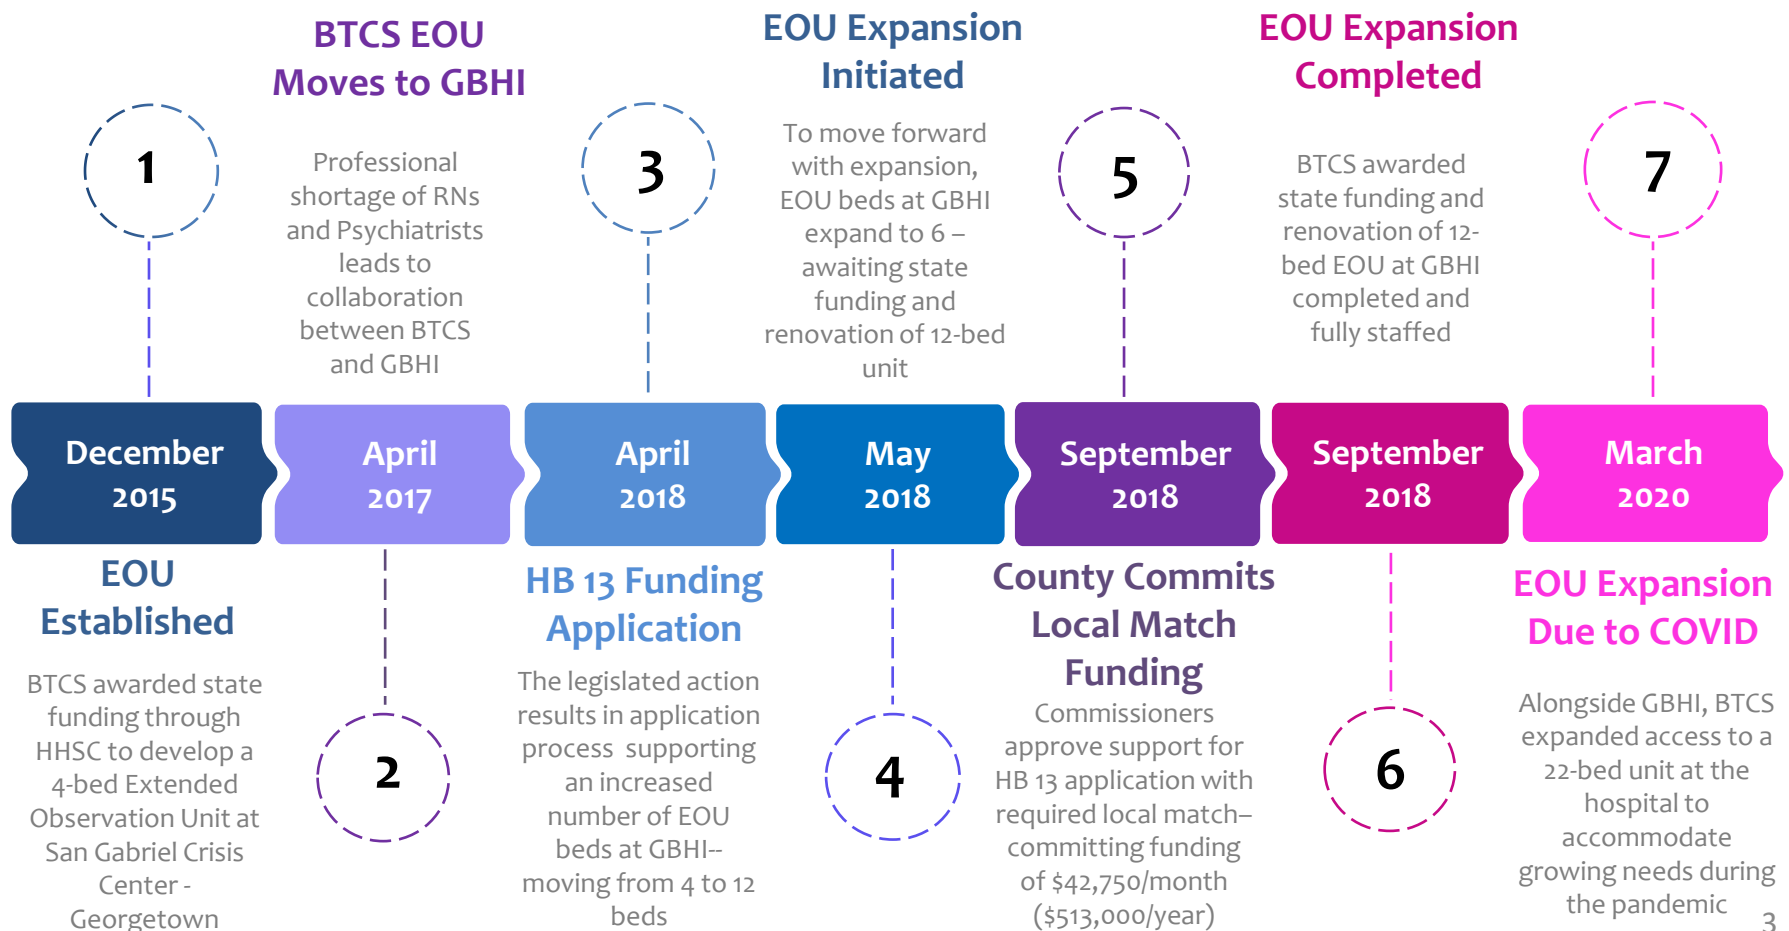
1

December 2015

EOU Established

BTCS awarded state funding through HHSC to develop a 4-bed Extended Observation Unit at San Gabriel Crisis Center - Georgetown

BTCS EOU Moves to GBHI

Professional shortage of RNs and Psychiatrists leads to collaboration between BTCS and GBHI

April 2017

2

3

April 2018

HB 13 Funding Application

The legislated action results in application process supporting an increased number of EOU beds at GBHI-- moving from 4 to 12 beds

EOU Expansion Initiated

To move forward with expansion, EOU beds at GBHI expand to 6 – awaiting state funding and renovation of 12-bed unit

May 2018

4

5

September 2018

County Commits Local Match Funding

Commissioners approve support for HB 13 application with required local match– committing funding of $42,750/month ($513,000/year)

EOU Expansion Completed

BTCS awarded state funding and renovation of 12-bed EOU at GBHI completed and fully staffed

September 2018

6

7

March 2020

EOU Expansion Due to COVID

Alongside GBHI, BTCS expanded access to a 22-bed unit at the hospital to accommodate growing needs during the pandemic

3